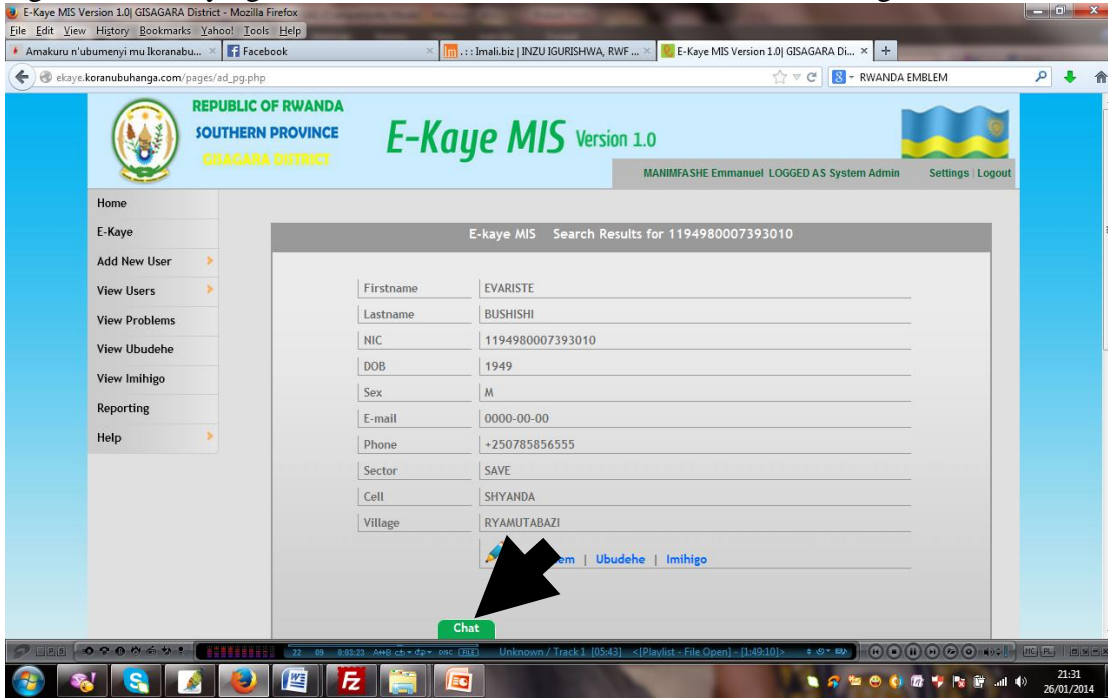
E-Kaye MIS Version 1.0| GISAGARA District - Mozilla Firefox
File Edit View History Bookmarks Yahoo! Tools Help
Amakuru n'ubumenyi mu Ikoranabu... × Facebook × : : : Imali.biz | INZU IGURISHWA, RWF ... × E-Kaye MIS Version 1.0| GISAGARA Di... × +
ekaye.koranubuhanga.com/pages/ad_pg.php
RWANDA EMBLEM

REPUBLIC OF RWANDA
SOUTHERN PROVINCE
GISAGARA DISTRICT
E-Kaye MIS Version 1.0
MANIMFASHE Emmanuel LOGGED AS System Admin Settings | Logout

Home
E-Kaye
Add New User
View Users
View Problems
View Ubudehe
View Imihigo
Reporting
Help

E-kaye MIS Search Results for 1194980007393010

| Firstname | EVARISTE |
|---|---|
| Lastname | BUSHISHI |
| NIC | 1194980007393010 |
| DOB | 1949 |
| Sex | M |
| E-mail | 0000-00-00 |
| Phone | +250785856555 |
| Sector | SAVE |
| Cell | SHYANDA |
| Village | RYAMUTABAZI |

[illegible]em | Ubudehe | Imihigo

Chat

Unknown / Track 1 [05:43] <[Playlist - File Open] - [1:49:10]>

21:31
26/01/2014